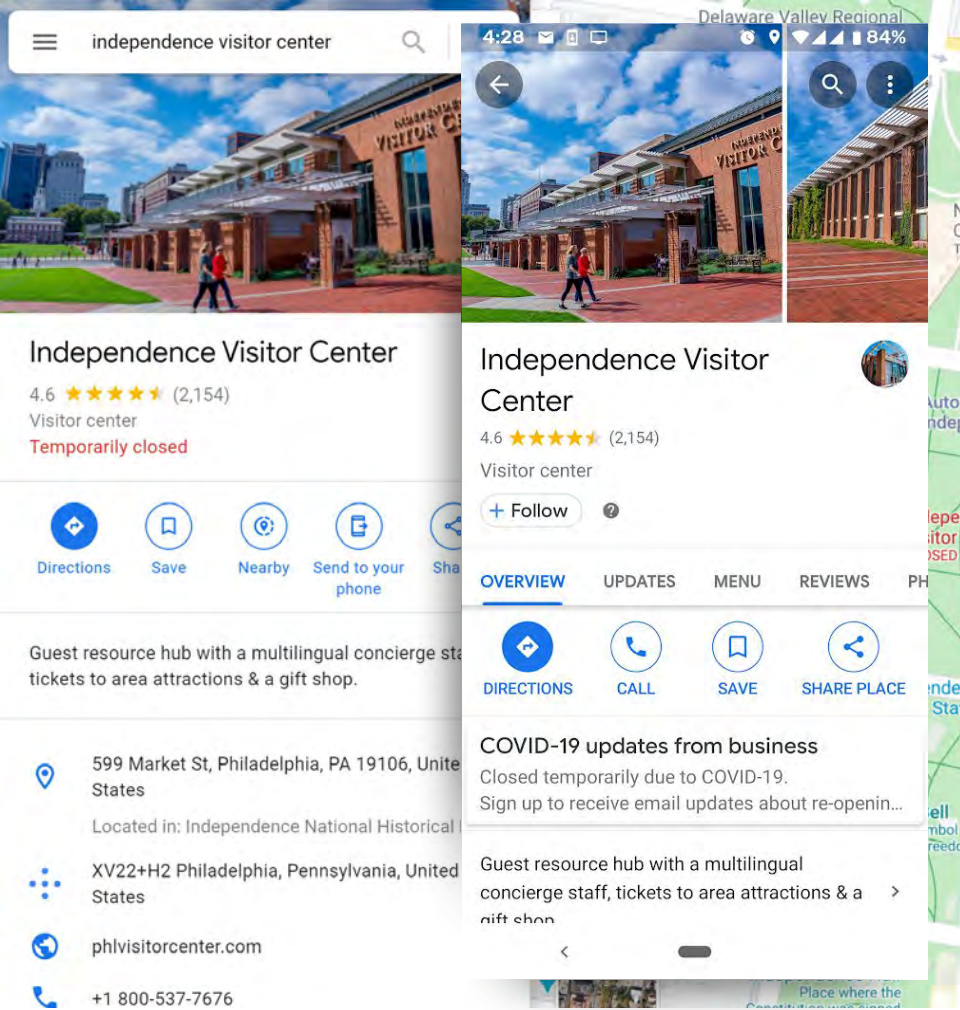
independence visitor center

Independence Visitor Center
4.6 ★★★★★ (2,154)
Visitor center
Temporarily closed

Directions Save Nearby Send to your phone Sha

Guest resource hub with a multilingual concierge sta tickets to area attractions & a gift shop.

599 Market St, Philadelphia, PA 19106, Unite States
Located in: Independence National Historical

XV22+H2 Philadelphia, Pennsylvania, United States

phlvisitorcenter.com

+1 800-537-7676

Delaware Valley Regional

4:28 84%

INDEPENDENCE VISITOR CE

Independence Visitor Center
4.6 ★★★★★ (2,154)
Visitor center
+ Follow ?

OVERVIEW UPDATES MENU REVIEWS PH

DIRECTIONS CALL SAVE SHARE PLACE

COVID-19 updates from business
Closed temporarily due to COVID-19.
Sign up to receive email updates about re-openin...

Guest resource hub with a multilingual concierge staff, tickets to area attractions & a gift shop

Auto
ndep
lepe
sitor
OSED
nde
Sta
ell
mbol
reedo
Place where the